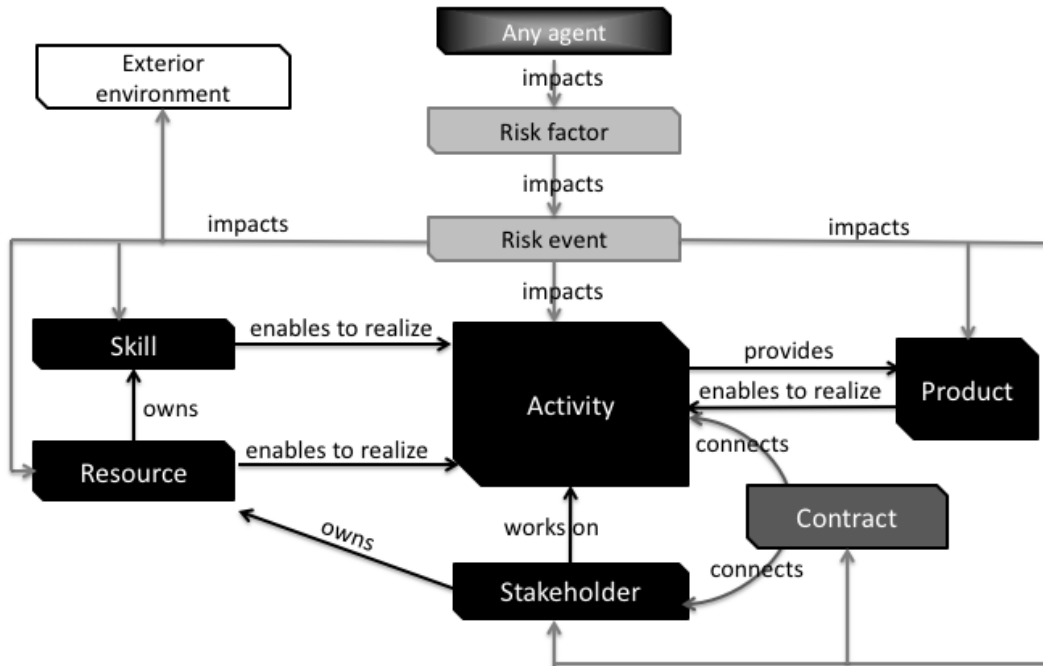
Any agent

impacts

Exterior environment

Risk factor

impacts

impacts

Risk event

impacts

impacts

Skill

enables to realize

Activity

provides

Product

enables to realize

owns

connects

Resource

enables to realize

Contract

owns

works on

connects

Stakeholder